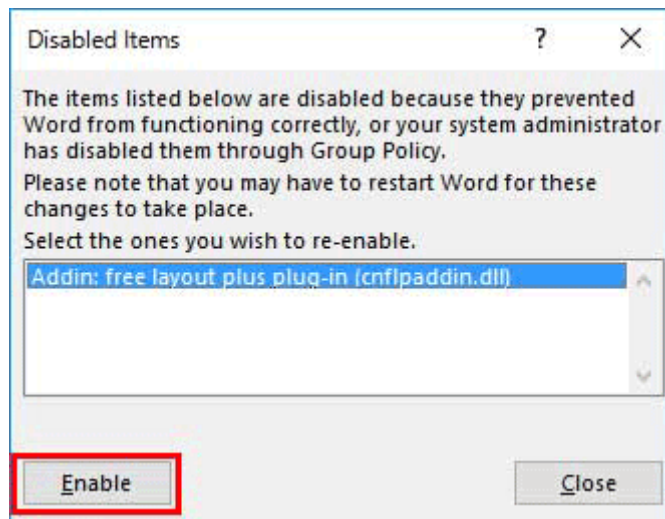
Disabled Items

?

X

The items listed below are disabled because they prevented Word from functioning correctly, or your system administrator has disabled them through Group Policy.

Please note that you may have to restart Word for these changes to take place.

Select the ones you wish to re-enable.

Addin: free layout plus plug-in (cnflpaddin.dll)

Enable

Close